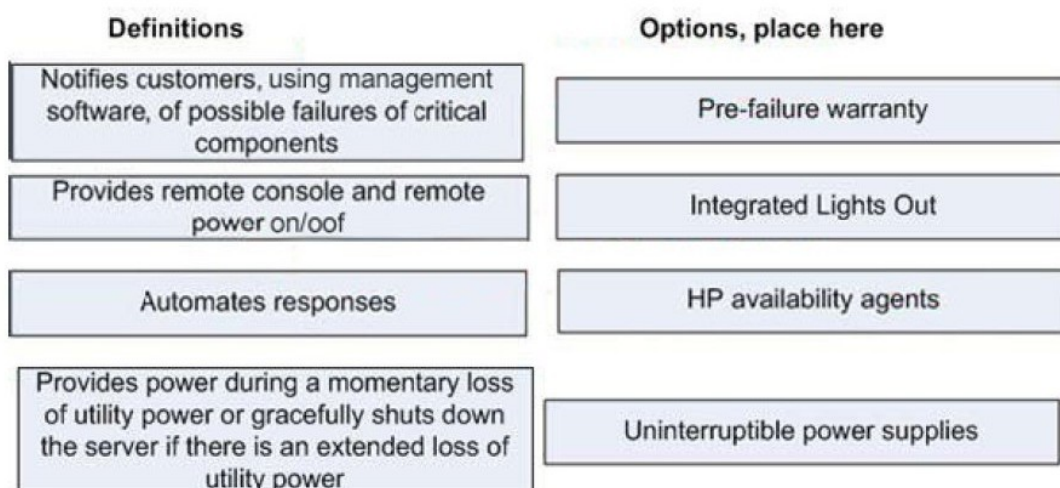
Definitions

Options, place here

Notifies customers, using management software, of possible failures of critical components

Provides remote console and remote power on/oof

Automates responses

Provides power during a momentary loss of utility power or gracefully shuts down the server if there is an extended loss of utility power

Pre-failure warranty

Integrated Lights Out

HP availability agents

Uninterruptible power supplies